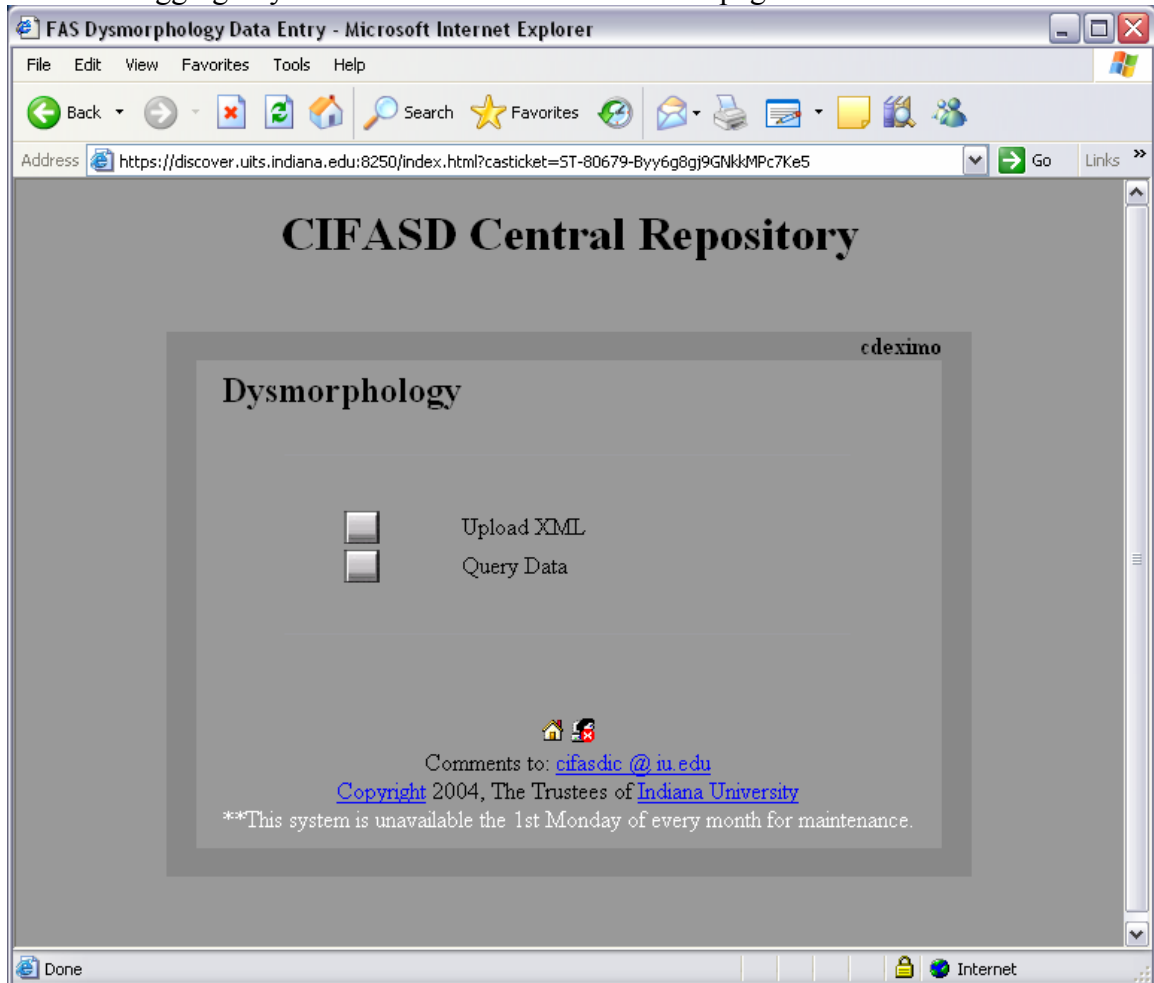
FAS Dysmorphology Data Entry - Microsoft Internet Explorer

File Edit View Favorites Tools Help

Back Search Favorites

Address https://discover.uits.indiana.edu:8250/index.html?casticket=ST-80679-Byy6g8gj9GNkkMPc7Ke5 Go Links »

CIFASD Central Repository

cdeximo

Dysmorphology

Upload XML

Query Data

Comments to: cifasdic @ iu.edu

Copyright 2004, The Trustees of Indiana University

**This system is unavailable the 1st Monday of every month for maintenance.

Done Internet